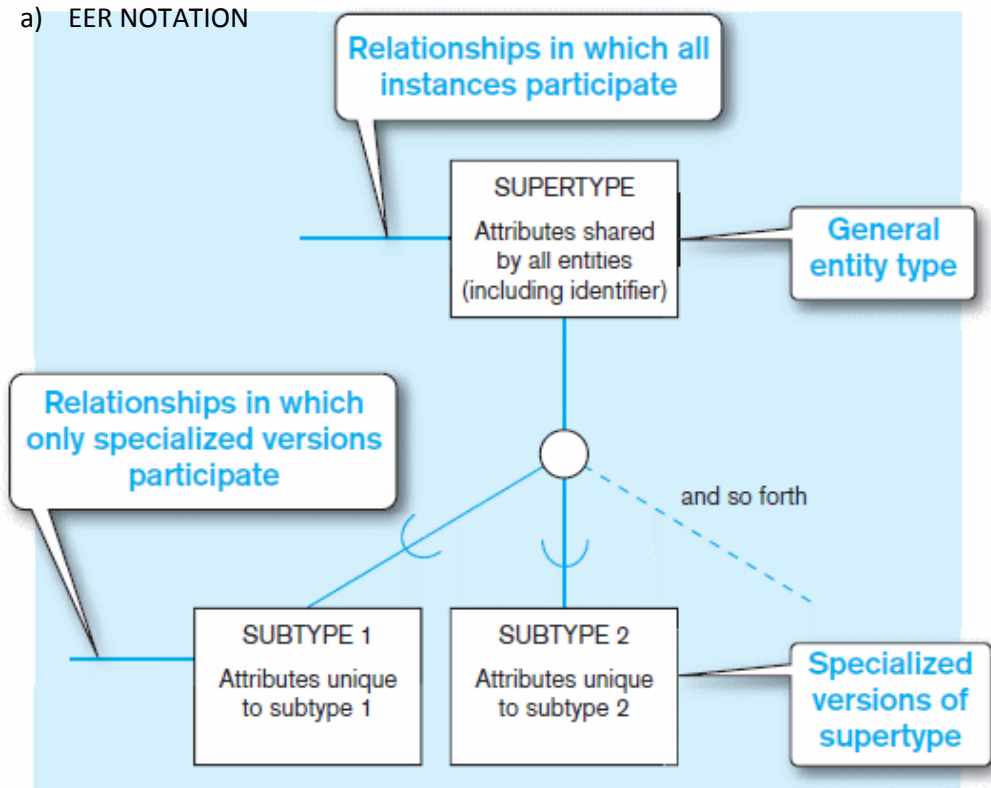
a) EER NOTATION

Relationships in which all instances participate

SUPERTYPE

Attributes shared by all entities (including identifier)

General entity type

Relationships in which only specialized versions participate

and so forth

SUBTYPE 1

Attributes unique to subtype 1

SUBTYPE 2

Attributes unique to subtype 2

Specialized versions of supertype